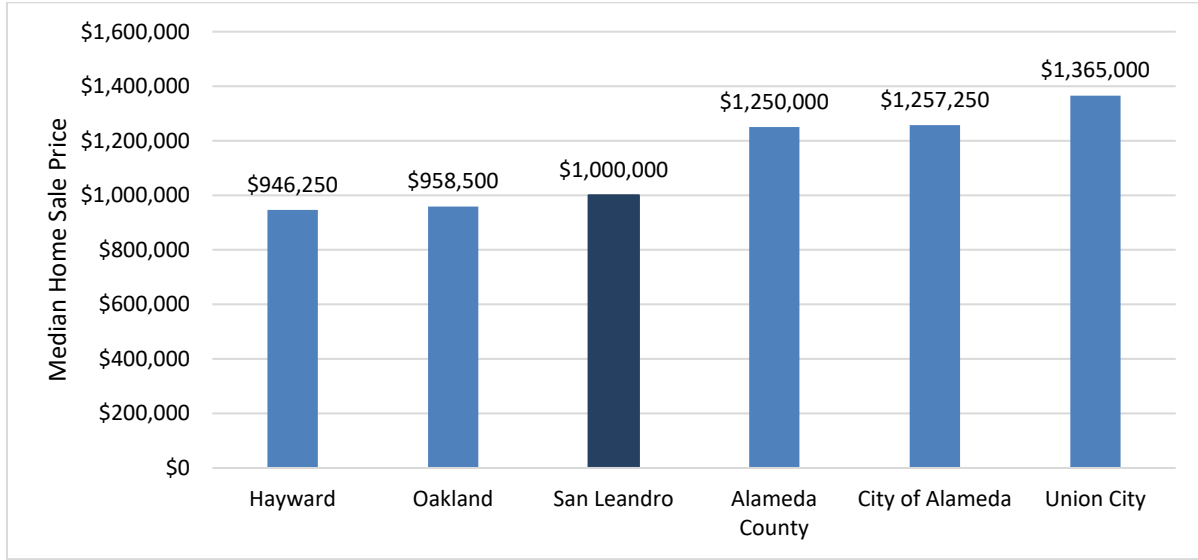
$1,600,000
$1,400,000
$1,200,000
$1,000,000
$800,000
$600,000
$400,000
$200,000
$0

Median Home Sale Price

$946,250
$958,500
$1,000,000
$1,250,000
$1,257,250
$1,365,000

Hayward
Oakland
San Leandro
Alameda County
City of Alameda
Union City